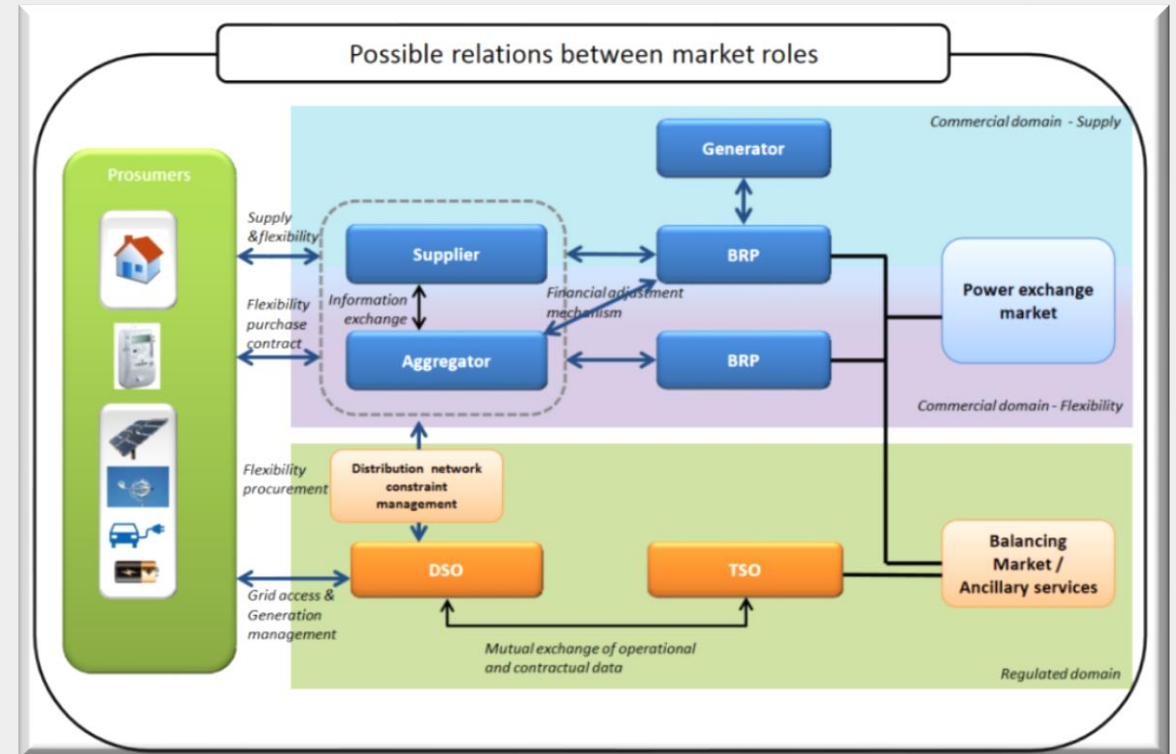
Possible relations between market roles

Commercial domain - Supply

Prosumers

Generator

Supply &flexibility

Supplier

BRP

Flexibility purchase contract

Information exchange

Financial adjustment mechanism

Power exchange market

Aggregator

BRP

Commercial domain - Flexibility

Flexibility procurement

Distribution network constraint management

DSO

TSO

Balancing Market / Ancillary services

Grid access & Generation management

Mutual exchange of operational and contractual data

Regulated domain